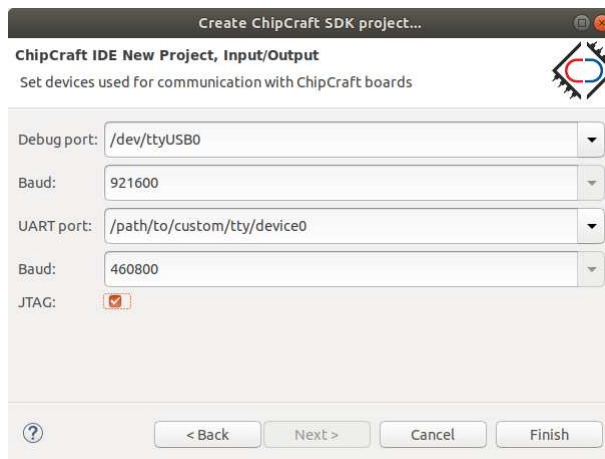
Create ChipCraft SDK project...

ChipCraft IDE New Project, Input/Output
Set devices used for communication with ChipCraft boards

Debug port: /dev/ttyUSB0
Baud: 921600
UART port: /path/to/custom/tty/device0
Baud: 460800
JTAG:

?
< Back
Next >
Cancel
Finish